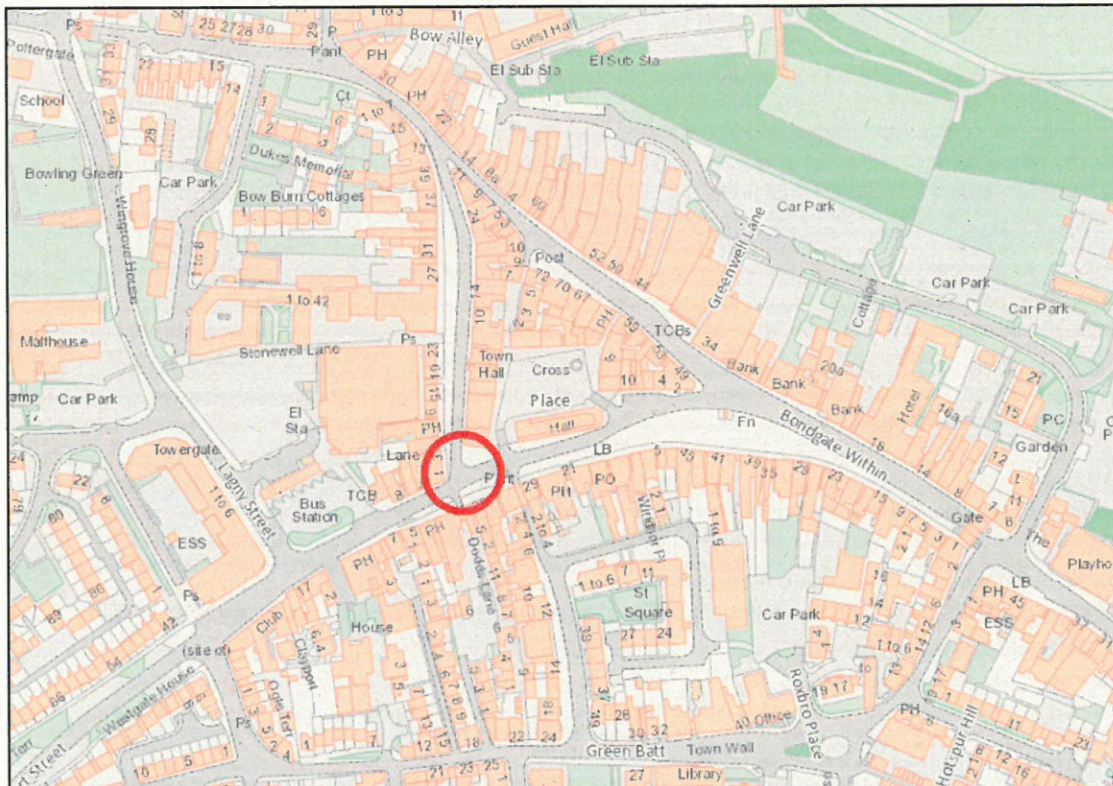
Pottergate
School
Bowling Green
Car Park
Maltheuse
Car Park
Towergate
ESS
Lagny Street
Wingrove House
Bow Alley
Guest Hall
El Sub Sta
El Sub Sta
PH
PH
Pant
Dukes Memorial
Bow Burn Cottages
1 to 42
Stonewell Lane
Ps
El Sta
PH
Lane
TCB
Bus Station
Town Hall
Cross
Place
Hall
Post
TCBs
Bank
Bank
Bank
Hotel
Fn
LB
Bondgate Within
Car Park
Greenwell Lane
Car Park
Car Park
Cottage
PC
Garden
Gate
The
Playho
PH
PO
Dodds Lane
St
Square
Car Park
LB
PH
ESS
Club
House
Clayport
(site of)
Westgate House
Ps
PH
Green Batt
Town Wall
Library
Office
Robbro Place
Hotspur Hill
Street